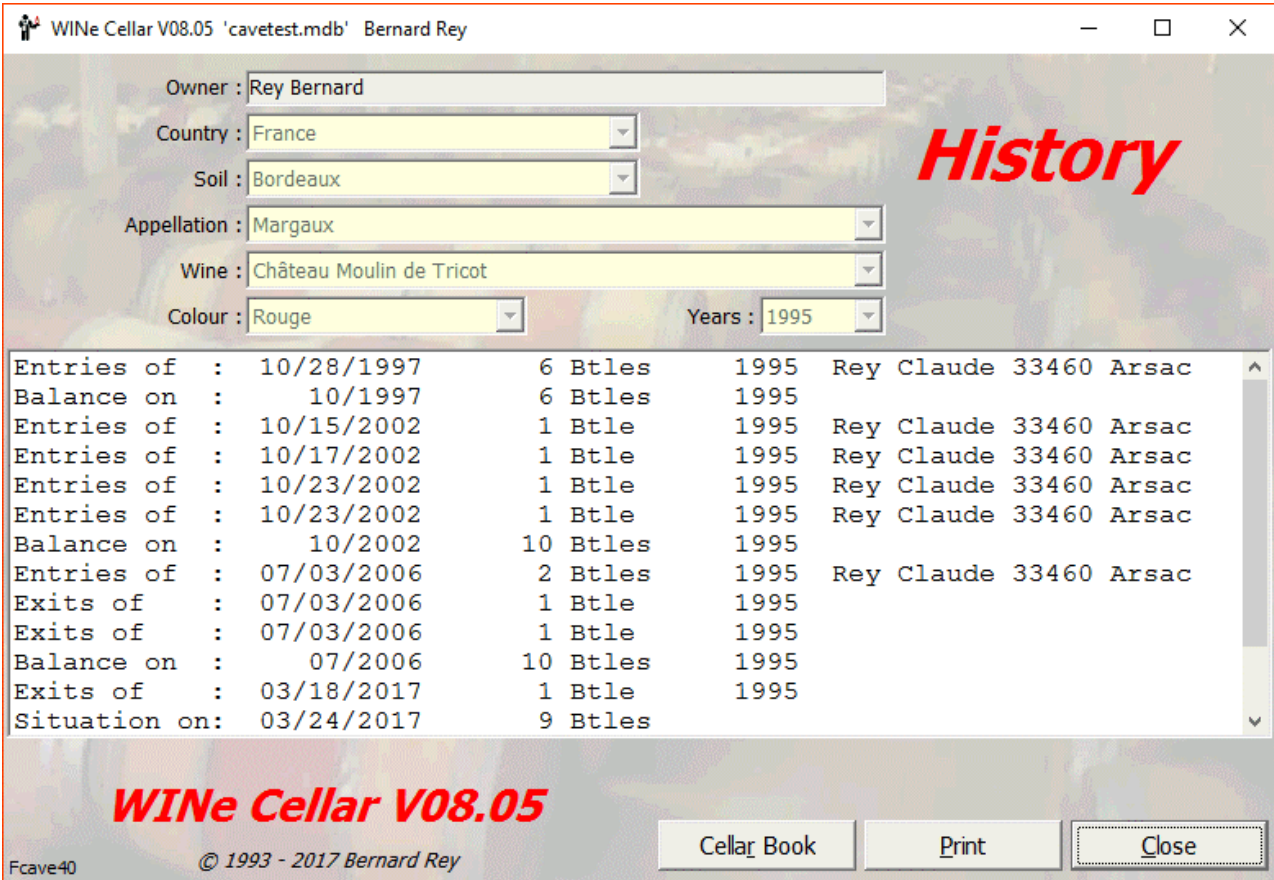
WINe Cellar V08.05 'cavetest.mdb' Bernard Rey

Owner : Rey Bernard

Country : France

Soil : Bordeaux

Appellation : Margaux

Wine : Château Moulin de Tricot

Colour : Rouge

Years : 1995

History

Entries of : 10/28/1997 6 Btles 1995 Rey Claude 33460 Arsac
Balance on : 10/1997 6 Btles 1995
Entries of : 10/15/2002 1 Btle 1995 Rey Claude 33460 Arsac
Entries of : 10/17/2002 1 Btle 1995 Rey Claude 33460 Arsac
Entries of : 10/23/2002 1 Btle 1995 Rey Claude 33460 Arsac
Entries of : 10/23/2002 1 Btle 1995 Rey Claude 33460 Arsac
Balance on : 10/2002 10 Btles 1995
Entries of : 07/03/2006 2 Btles 1995 Rey Claude 33460 Arsac
Exits of : 07/03/2006 1 Btle 1995
Exits of : 07/03/2006 1 Btle 1995
Balance on : 07/2006 10 Btles 1995
Exits of : 03/18/2017 1 Btle 1995
Situation on: 03/24/2017 9 Btles

WINe Cellar V08.05

Cellar Book

Print

Close

Fcave40

© 1993 - 2017 Bernard Rey